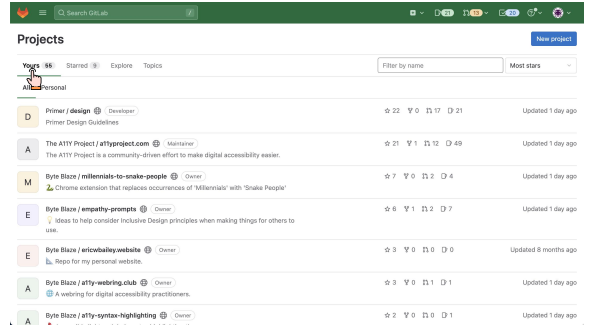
Search GitLab

21

15

20

Projects

New project

Yours 55 Starred 9 Explore Topics

Filter by name

Most stars

All Personal

D Primer / design Developer
Primer Design Guidelines
☆ 22 0 17 21 Updated 1 day ago

A The A11Y Project / a11yproject.com Maintainer
The A11Y Project is a community-driven effort to make digital accessibility easier.
☆ 21 1 12 49 Updated 1 day ago

M Byte Blaze / millennials-to-snake-people Owner
Chrome extension that replaces occurrences of 'Millennials' with 'Snake People'
☆ 7 0 2 4 Updated 1 day ago

E Byte Blaze / empathy-prompts Owner
Ideas to help consider Inclusive Design principles when making things for others to use.
☆ 6 1 2 7 Updated 1 day ago

E Byte Blaze / ericwbailey.website Owner
Repo for my personal website.
☆ 3 0 0 0 Updated 8 months ago

A Byte Blaze / a11y-webring.club Owner
A webring for digital accessibility practitioners.
☆ 3 0 1 1 Updated 1 day ago

A Byte Blaze / a11y-syntax-highlighting Owner
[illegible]
☆ 2 0 0 1 Updated 1 day ago